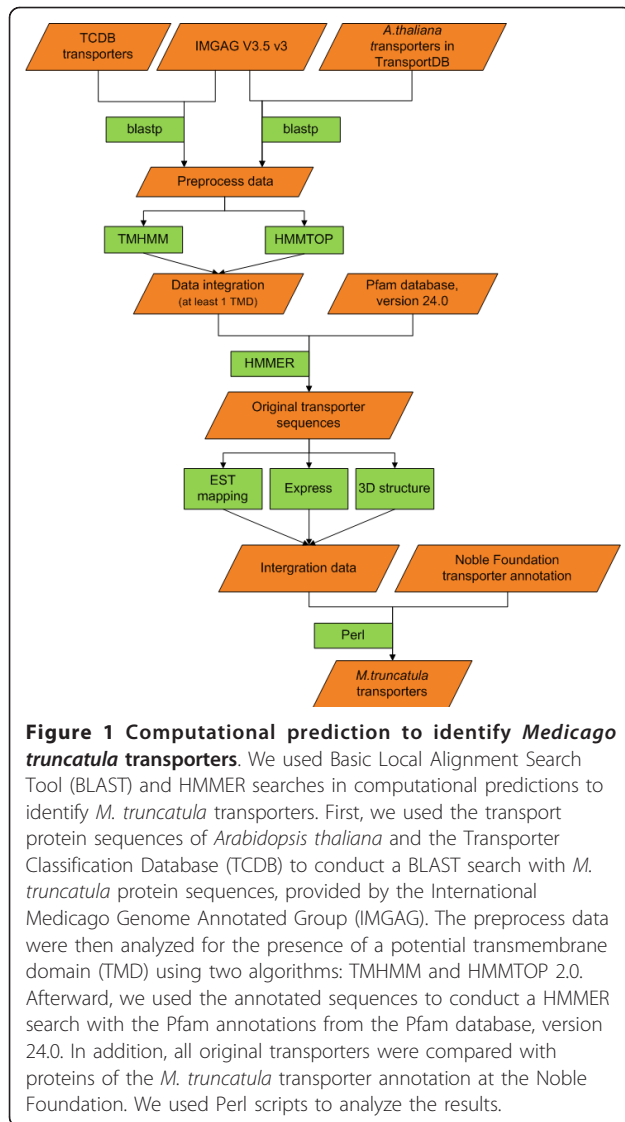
TCDB transporters

IMGAG V3.5 v3

A.thaliana transporters in TransportDB

blastp

blastp

Preprocess data

TMHMM

HMMTOP

Data integration (at least 1 TMD)

Pfam database, version 24.0

HMMER

Original transporter sequences

EST mapping

Express

3D structure

Intergration data

Noble Foundation transporter annotation

Perl

M.truncatula transporters

**Figure 1 Computational prediction to identify *Medicago truncatula* transporters**. We used Basic Local Alignment Search Tool (BLAST) and HMMER searches in computational predictions to identify *M. truncatula* transporters. First, we used the transport protein sequences of *Arabidopsis thaliana* and the Transporter Classification Database (TCDB) to conduct a BLAST search with *M. truncatula* protein sequences, provided by the International Medicago Genome Annotated Group (IMGAG). The preprocess data were then analyzed for the presence of a potential transmembrane domain (TMD) using two algorithms: TMHMM and HMMTOP 2.0. Afterward, we used the annotated sequences to conduct a HMMER search with the Pfam annotations from the Pfam database, version 24.0. In addition, all original transporters were compared with proteins of the *M. truncatula* transporter annotation at the Noble Foundation. We used Perl scripts to analyze the results.